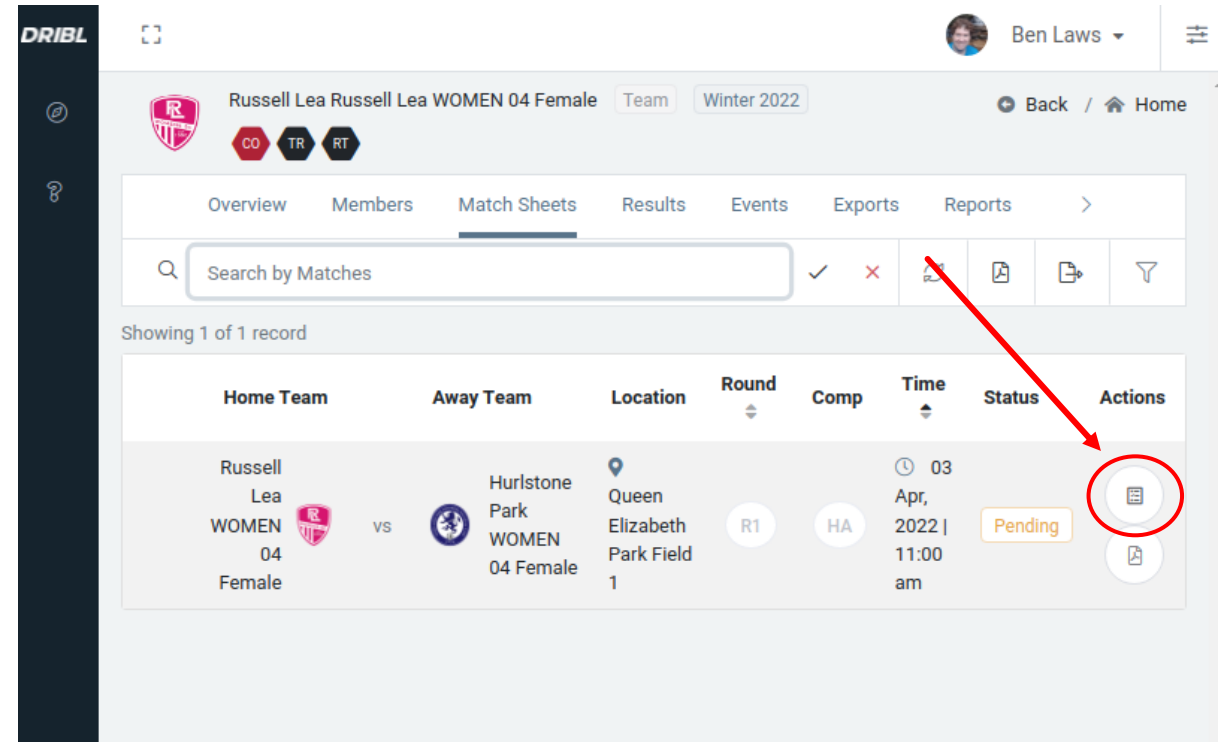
DRIBL

Ben Laws

Russell Lea Russell Lea WOMEN 04 Female Team Winter 2022

CO TR RT

Back / Home

Overview Members Match Sheets Results Events Exports Reports

Search by Matches

Showing 1 of 1 record

| Home Team | | Away Team | Location | Round | Comp | Time | Status | Actions |
|---|---|---|---|---|---|---|---|---|
| Russell Lea WOMEN 04 Female | vs | Hurlstone Park WOMEN 04 Female | Queen Elizabeth Park Field 1 | R1 | HA | 03 Apr, 2022 \| 11:00 am | Pending | |